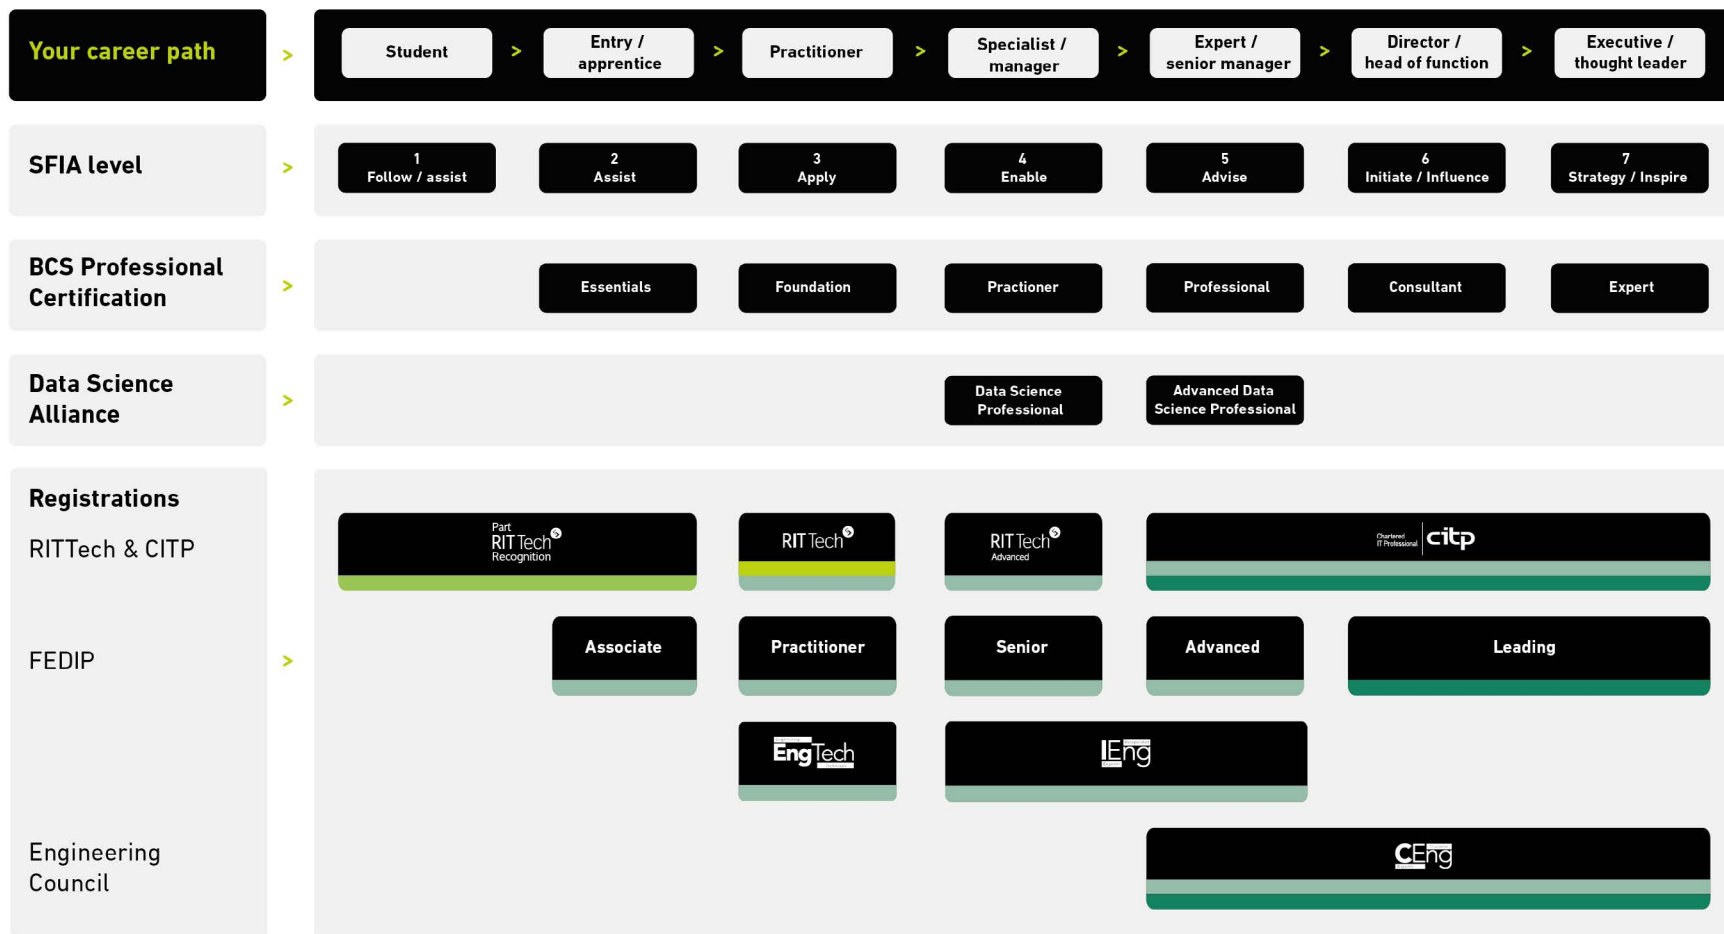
Your career path >

Student > Entry / apprentice > Practitioner > Specialist / manager > Expert / senior manager > Director / head of function > Executive / thought leader

SFIA level >

1 Follow / assist
2 Assist
3 Apply
4 Enable
5 Advise
6 Initiate / Influence
7 Strategy / Inspire

BCS Professional Certification >

Essentials
Foundation
Practioner
Professional
Consultant
Expert

Data Science Alliance >

Data Science Professional
Advanced Data Science Professional

Registrations

RITTech & CITP

Part RITTech Recognition
RITTech
RITTech Advanced
Chartered IT Professional citp

FEDIP >

Associate
Practitioner
Senior
Advanced
Leading

Engineering Council

EngTech
IEng
CEng